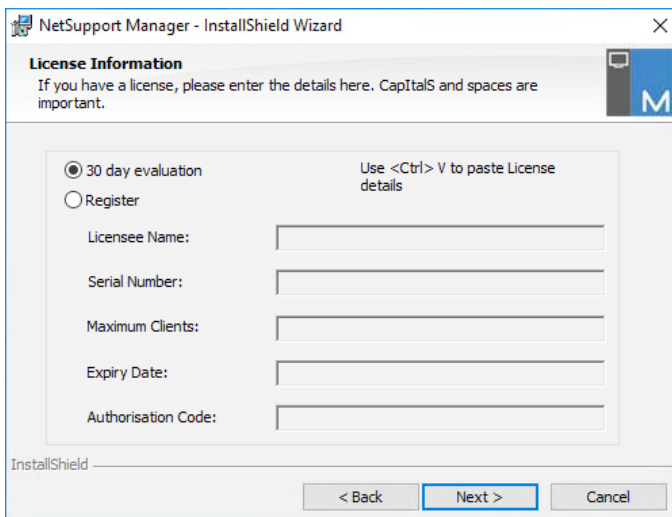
NetSupport Manager - InstallShield Wizard

License Information

If you have a license, please enter the details here. CapItalS and spaces are important.

M

30 day evaluation

Register

Use <Ctrl> V to paste License details

Licensee Name:

Serial Number:

Maximum Clients:

Expiry Date:

Authorisation Code:

InstallShield

< Back

Next >

Cancel